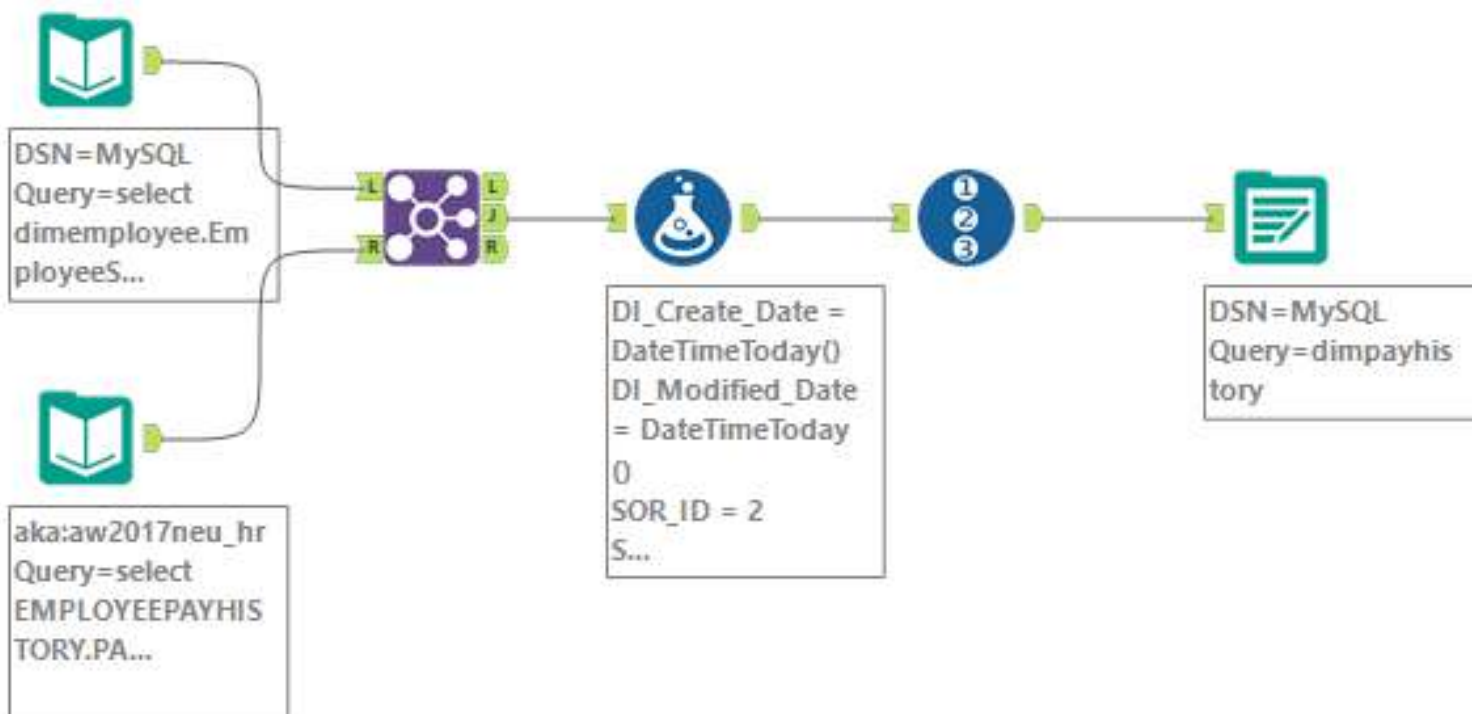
DSN=MySQL
Query=select
dimemployee.EmployeeS...

L
R

L
J
R

DI_Create_Date = DateTimeToday()
DI_Modified_Date = DateTimeToday()
SOR_ID = 2
S...

1
2
3

DSN=MySQL
Query=dimpayhistory

aka:aw2017neu_hr
Query=select
EMPLOYEEPAYHISTORY.PA...